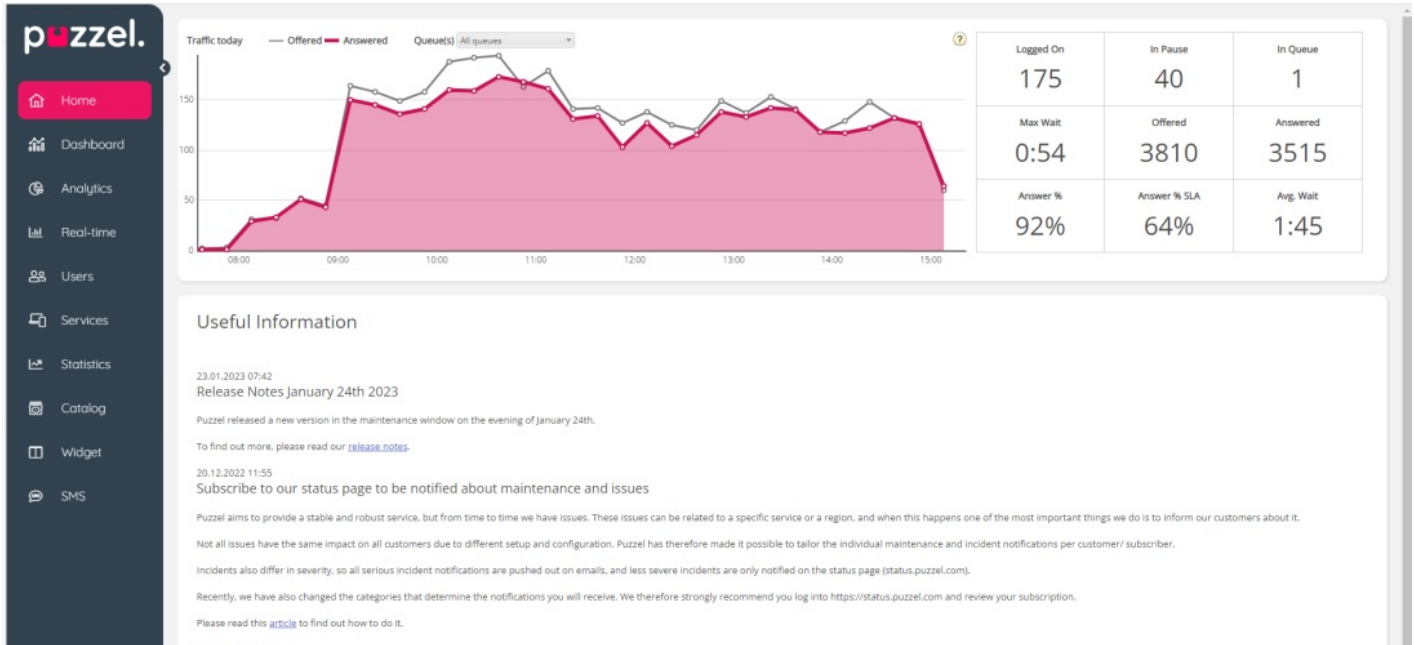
puzzel.

Home
Dashboard
Analytics
Real-time
Users
Services
Statistics
Catalog
Widget
SMS

Traffic today — Offered — Answered Queue(s) All queues

?

150
100
50
0
08:00 09:00 10:00 11:00 12:00 13:00 14:00 15:00

| Logged On | In Pause | In Queue |
|---|---|---|
| 175 | 40 | 1 |
| Max Wait | Offered | Answered |
| 0:54 | 3810 | 3515 |
| Answer % | Answer % SLA | Avg. Wait |
| 92% | 64% | 1:45 |

Useful Information

23.01.2023 07:42
Release Notes January 24th 2023

Puzzel released a new version in the maintenance window on the evening of January 24th.

To find out more, please read our release notes.

20.12.2022 11:55
Subscribe to our status page to be notified about maintenance and issues

Puzzel aims to provide a stable and robust service, but from time to time we have issues. These issues can be related to a specific service or a region, and when this happens one of the most important things we do is to inform our customers about it.

Not all issues have the same impact on all customers due to different setup and configuration. Puzzel has therefore made it possible to tailor the individual maintenance and incident notifications per customer/ subscriber.

Incidents also differ in severity, so all serious incident notifications are pushed out on emails, and less severe incidents are only notified on the status page (status.puzzel.com).

Recently, we have also changed the categories that determine the notifications you will receive. We therefore strongly recommend you log into https://status.puzzel.com and review your subscription.

Please read this article to find out how to do it.